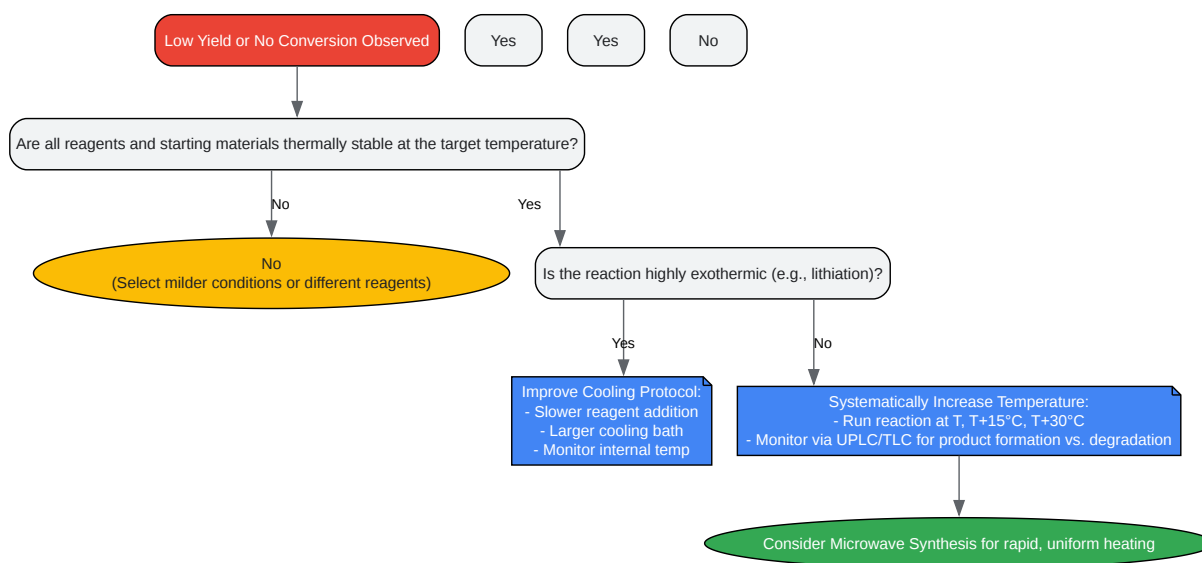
Low Yield or No Conversion Observed

Yes

Yes

No

Are all reagents and starting materials thermally stable at the target temperature?

No

Yes

No
(Select milder conditions or different reagents)

Is the reaction highly exothermic (e.g., lithiation)?

Yes

No

Improve Cooling Protocol:
- Slower reagent addition
- Larger cooling bath
- Monitor internal temp

Systematically Increase Temperature:
- Run reaction at T, T+15°C, T+30°C
- Monitor via UPLC/TLC for product formation vs. degradation

Consider Microwave Synthesis for rapid, uniform heating